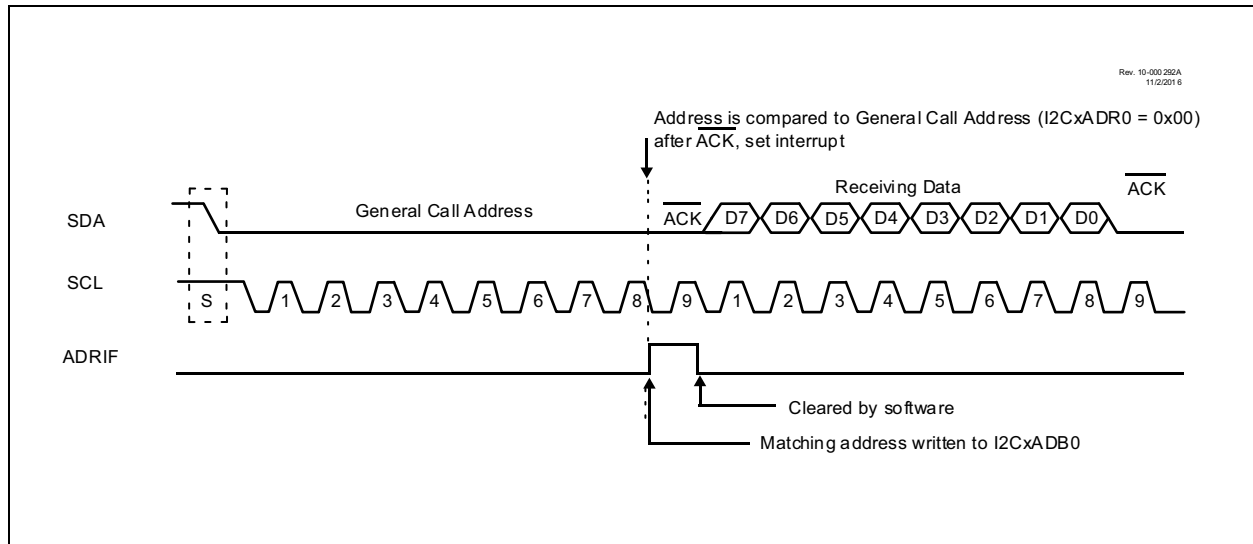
Rev. 10-000292A
11/2/2016

Address is compared to General Call Address (I2CxADR0 = 0x00) after $\overline{ACK}$, set interrupt

Receiving Data

$\overline{ACK}$

SDA

General Call Address

$\overline{ACK}$ D7 D6 D5 D4 D3 D2 D1 D0

SCL

S 1 2 3 4 5 6 7 8 9 1 2 3 4 5 6 7 8 9

ADRIF

Cleared by software

Matching address written to I2CxADB0